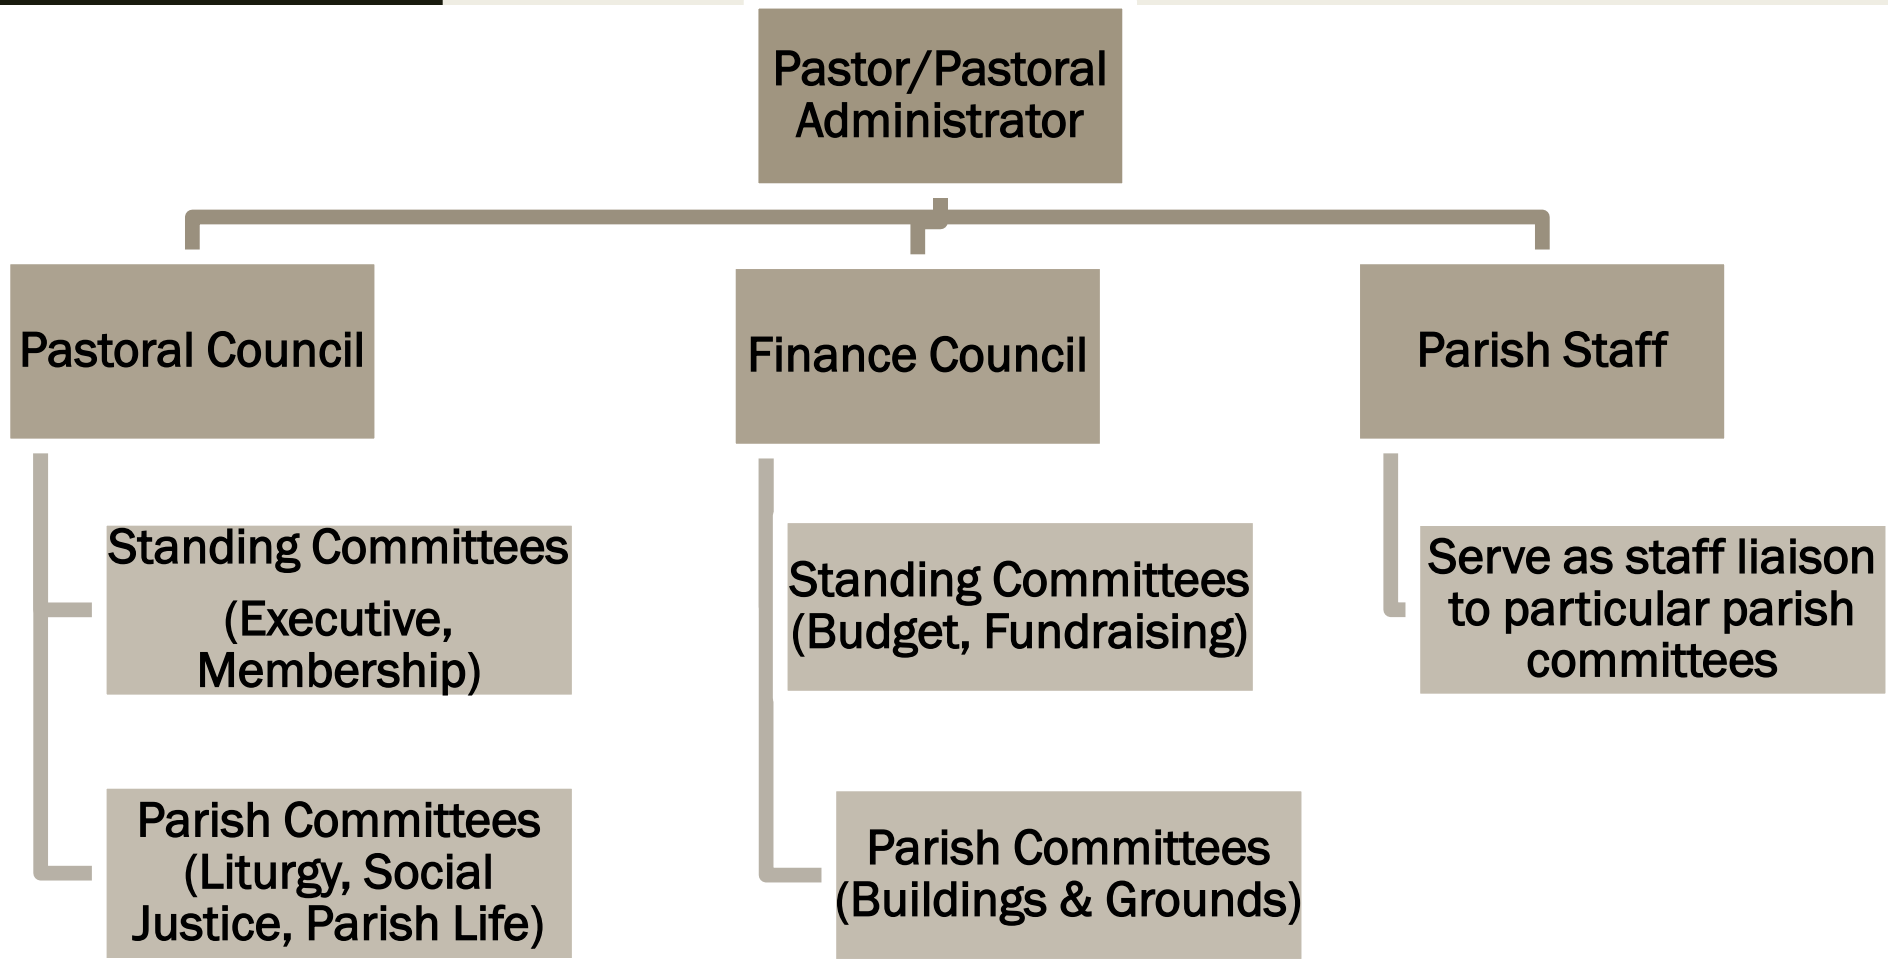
Pastor/Pastoral Administrator

Pastoral Council

Finance Council

Parish Staff

Standing Committees (Executive, Membership)

Parish Committees (Liturgy, Social Justice, Parish Life)

Standing Committees (Budget, Fundraising)

Parish Committees (Buildings & Grounds)

Serve as staff liaison to particular parish committees